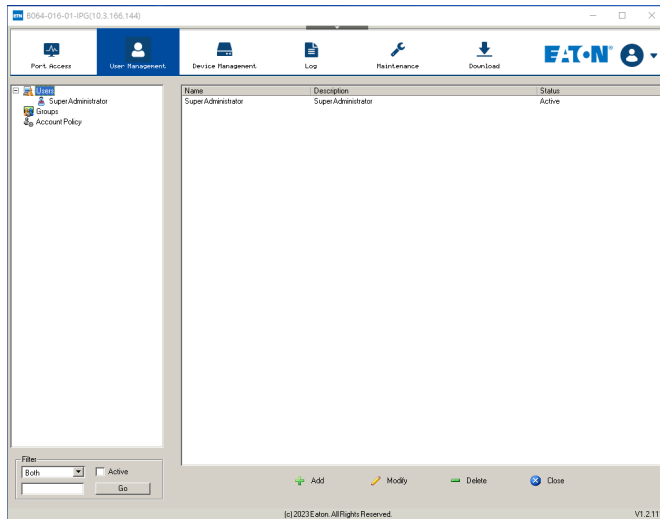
8064-016-01-IPG(10.3.166.144)

Port Access
User Management
Device Management
Log
Maintenance
Download
EATON

Users
Super Administrator
Groups
Account Policy

| Name | Description | Status |
|---|---|---|
| Super Administrator | Super Administrator | Active |

Filter
Both
Active
Go

Add
Modify
Delete
Close

(c) 2023 Eaton. All Rights Reserved.
V1.2.11